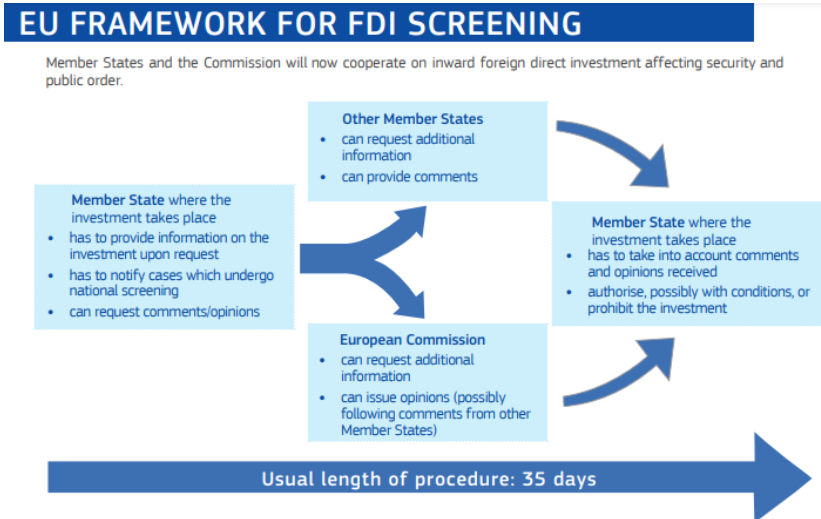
EU FRAMEWORK FOR FDI SCREENING

Member States and the Commission will now cooperate on inward foreign direct investment affecting security and public order.

Member State where the investment takes place
- has to provide information on the investment upon request
- has to notify cases which undergo national screening
- can request comments/opinions

Other Member States
- can request additional information
- can provide comments

European Commission
- can request additional information
- can issue opinions (possibly following comments from other Member States)

Member State where the investment takes place
- has to take into account comments and opinions received
- authorise, possibly with conditions, or prohibit the investment

Usual length of procedure: 35 days